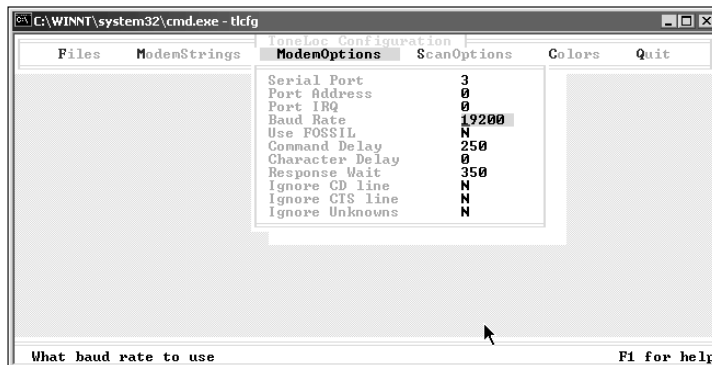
C:\WINNT\system32\cmd.exe - tlcfg

ToneLoc Configuration

Files ModemStrings ModemOptions ScanOptions Colors Quit

| | |
|---|---|
| Serial Port | 3 |
| Port Address | 0 |
| Port IRQ | 0 |
| Baud Rate | 19200 |
| Use FOSSIL | N |
| Command Delay | 250 |
| Character Delay | 0 |
| Response Wait | 350 |
| Ignore CD line | N |
| Ignore CTS line | N |
| Ignore Unknowns | N |

What baud rate to use

F1 for help